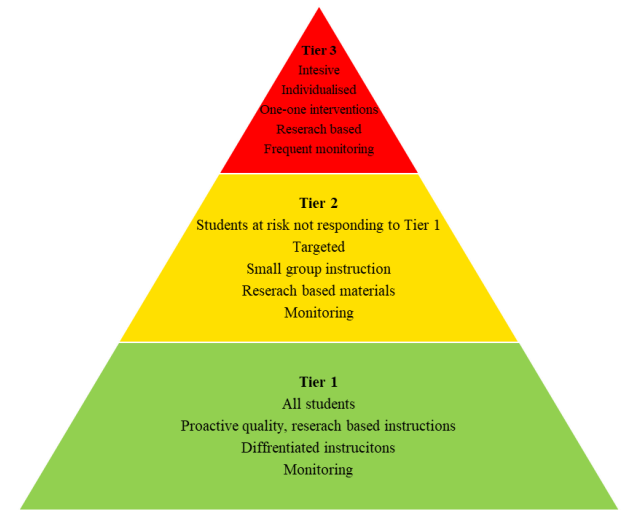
Tier 3
Intesive
Individualised
One-one interventions
Reserach based
Frequent monitoring

Tier 2
Students at risk not responding to Tier 1
Targeted
Small group instruction
Reserach based materials
Monitoring

Tier 1
All students
Proactive quality, research based instructions
Diffrentiated instrucitons
Monitoring